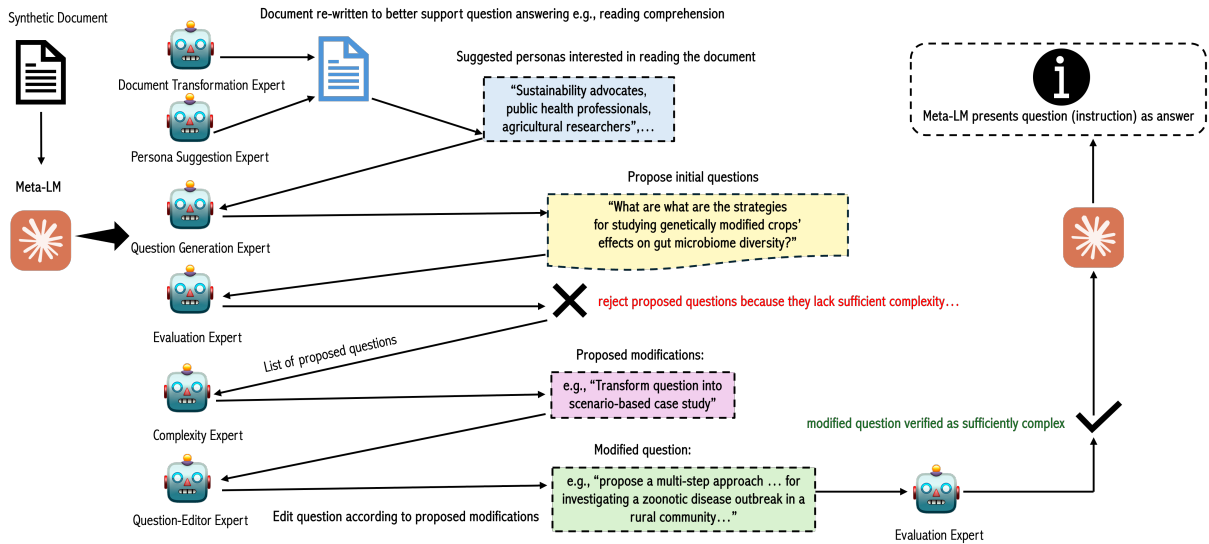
Synthetic Document

Document re-written to better support question answering e.g., reading comprehension

Document Transformation Expert

Suggested personas interested in reading the document

"Sustainability advocates, public health professionals, agricultural researchers",...

Persona Suggestion Expert

Meta-LM

i

Meta-LM presents question (instruction) as answer

Propose initial questions

Question Generation Expert

"What are what are the strategies for studying genetically modified crops' effects on gut microbiome diversity?"

Evaluation Expert

reject proposed questions because they lack sufficient complexity...

List of proposed questions

Proposed modifications:

Complexity Expert

e.g., "Transform question into scenario-based case study"

modified question verified as sufficiently complex

Modified question:

Question-Editor Expert

Edit question according to proposed modifications

e.g., "propose a multi-step approach ... for investigating a zoonotic disease outbreak in a rural community..."

Evaluation Expert